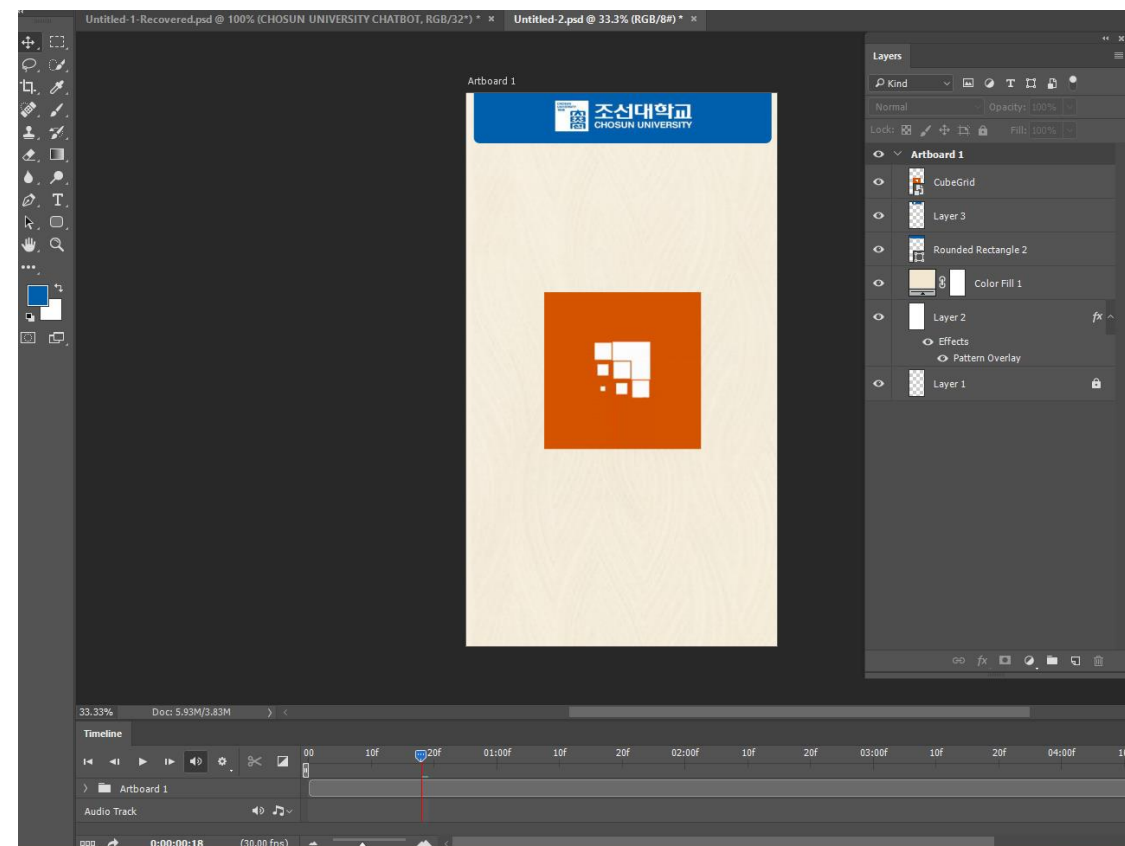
Untitled-1-Recovered.psd @ 100% (CHOSUN UNIVERSITY CHATBOT, RGB/32*) * ×
Untitled-2.psd @ 33.3% (RGB/8#) * ×

Artboard 1

조선대학교
CHOSUN UNIVERSITY

Layers
Kind
Normal
Opacity: 100%
Lock:
Fill: 100%
Artboard 1
CubeGrid
Layer 3
Rounded Rectangle 2
Color Fill 1
Layer 2
fx
Effects
Pattern Overlay
Layer 1

33.33%
Doc: 5.93M/3.83M

Timeline
00
10f
20f
01:00f
10f
20f
02:00f
10f
20f
03:00f
10f
20f
04:00f
Artboard 1
Audio Track
0:00:00:18
(30.00 fps)